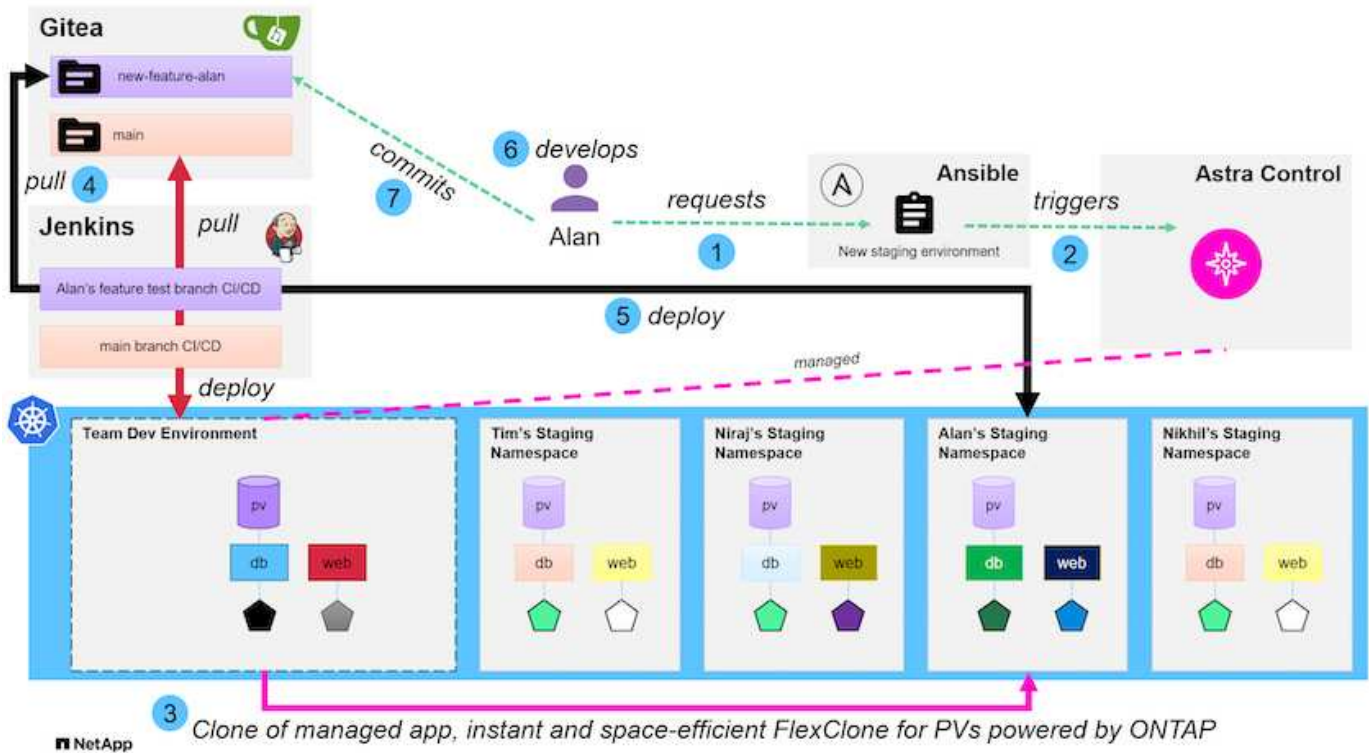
Gitea

new-feature-alan

main

pull 4

Jenkins

pull

Alan's feature test branch CI/CD

main branch CI/CD

deploy

6 develops

7 commits

Alan

requests

1

Ansible

New staging environment

triggers

2

Astra Control

5 deploy

managed

Team Dev Environment

pv

db

web

Tim's Staging Namespace

pv

db

web

Niraj's Staging Namespace

pv

db

web

Alan's Staging Namespace

pv

db

web

Nikhil's Staging Namespace

pv

db

web

3 Clone of managed app, instant and space-efficient FlexClone for PVs powered by ONTAP

NetApp